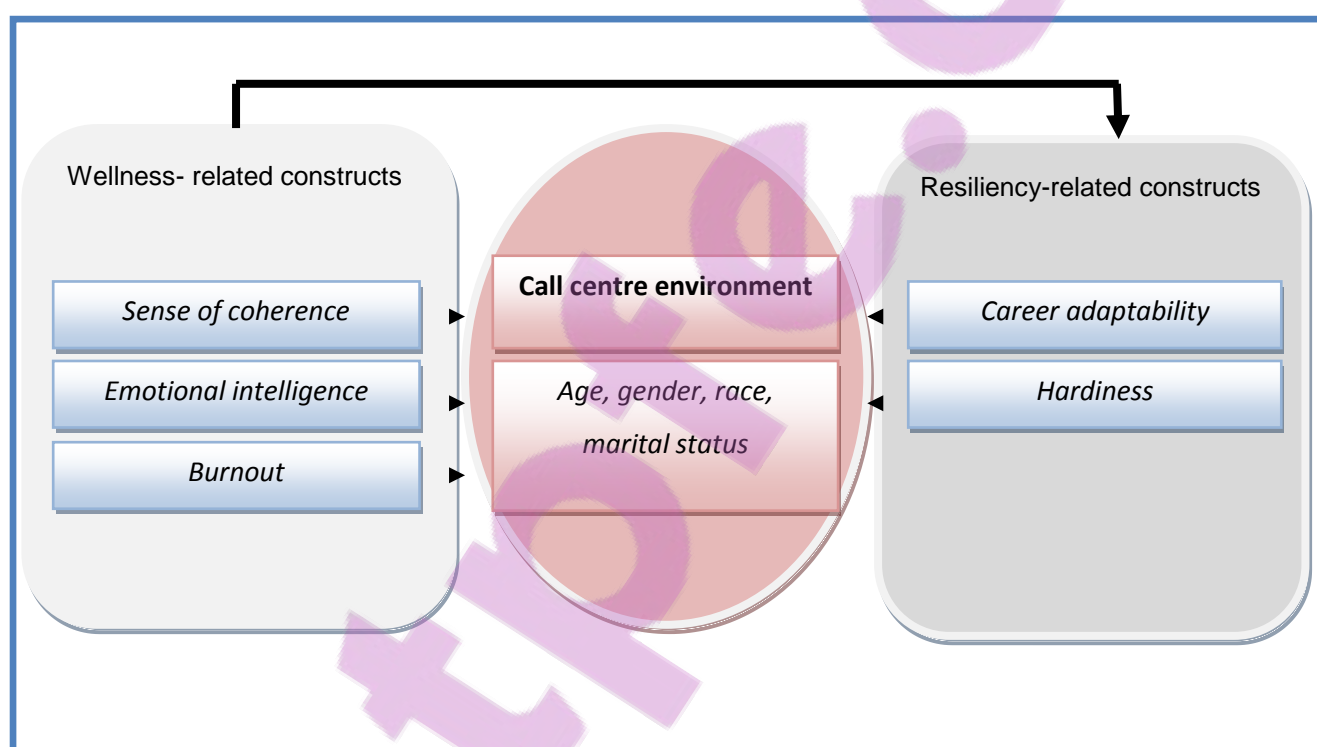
Wellness- related constructs

Sense of coherence

Emotional intelligence

Burnout

Call centre environment

Age, gender, race, marital status

Resiliency-related constructs

Career adaptability

Hardiness